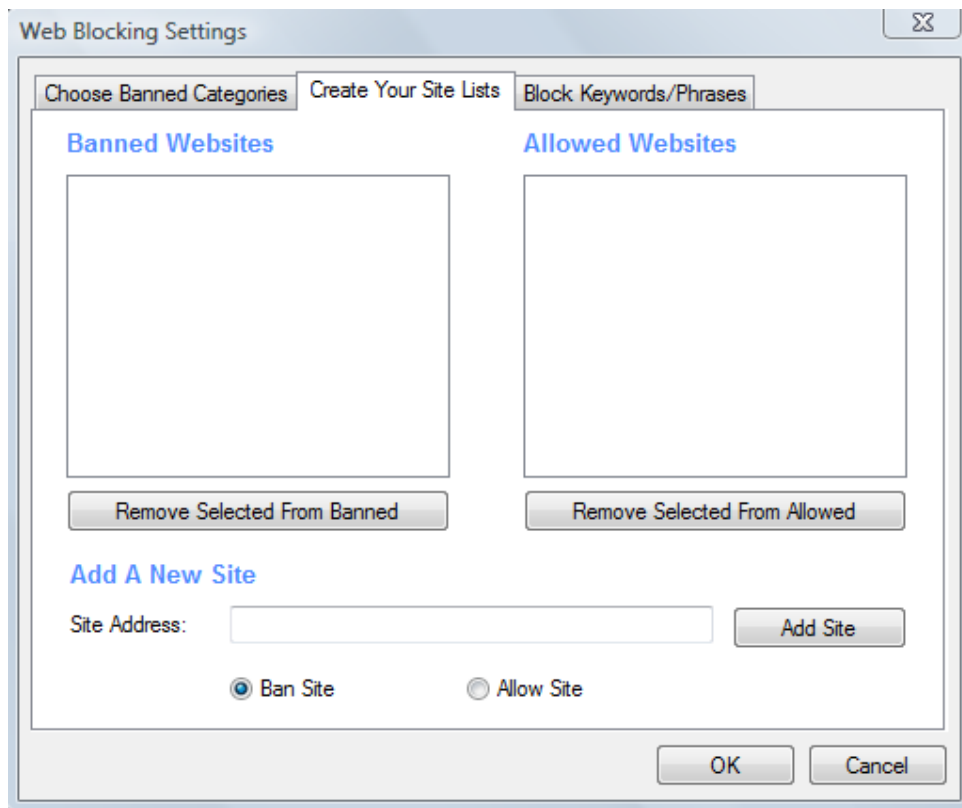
Web Blocking Settings

Choose Banned Categories
Create Your Site Lists
Block Keywords/Phrases

Banned Websites

Allowed Websites

Remove Selected From Banned

Remove Selected From Allowed

Add A New Site

Site Address:

Add Site

Ban Site

Allow Site

OK

Cancel